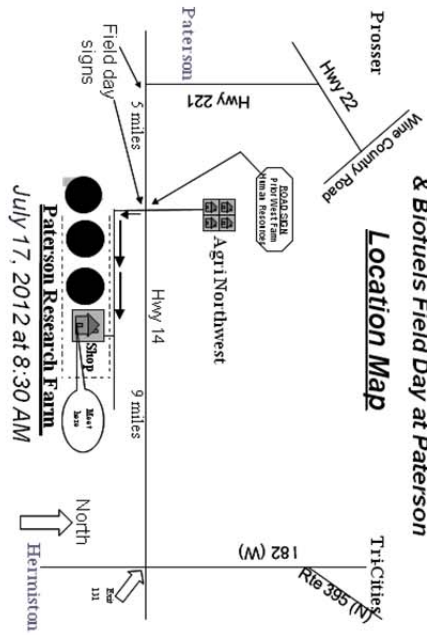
& Biofuels Field Day at Paterson

Location Map

Prosser

Paterson

Field day signs

Hwy 22

Wine Country Road

Hwy 221

ROAD SIGN Pilot West Farm Hillman Resources

AgriNorthwest

5 miles

Hwy 14

9 miles

Shop

Meet here

Paterson Research Farm

July 17, 2012 at 8:30 AM

Tri-Cities

182 (W)

Rte 395 (N)

Exit 131

North

Hermiston